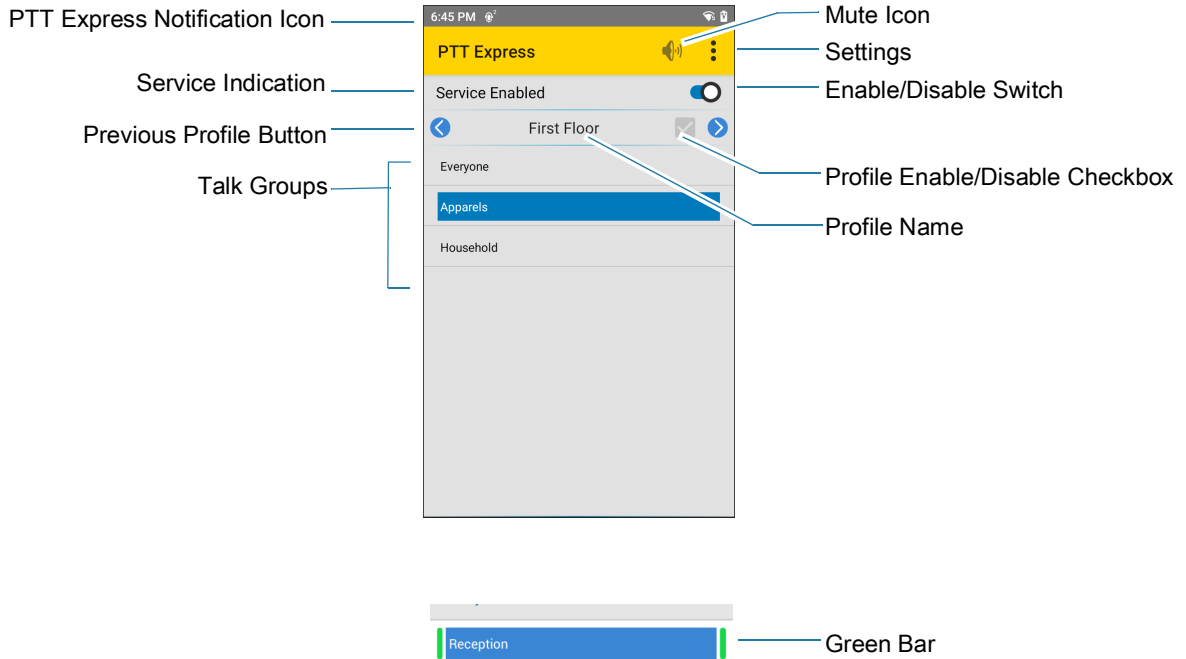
PTT Express Notification Icon
Service Indication
Previous Profile Button
Talk Groups
6:45 PM
PTT Express
Service Enabled
First Floor
Everyone
Apparels
Household
Mute Icon
Settings
Enable/Disable Switch
Profile Enable/Disable Checkbox
Profile Name
Reception
Green Bar